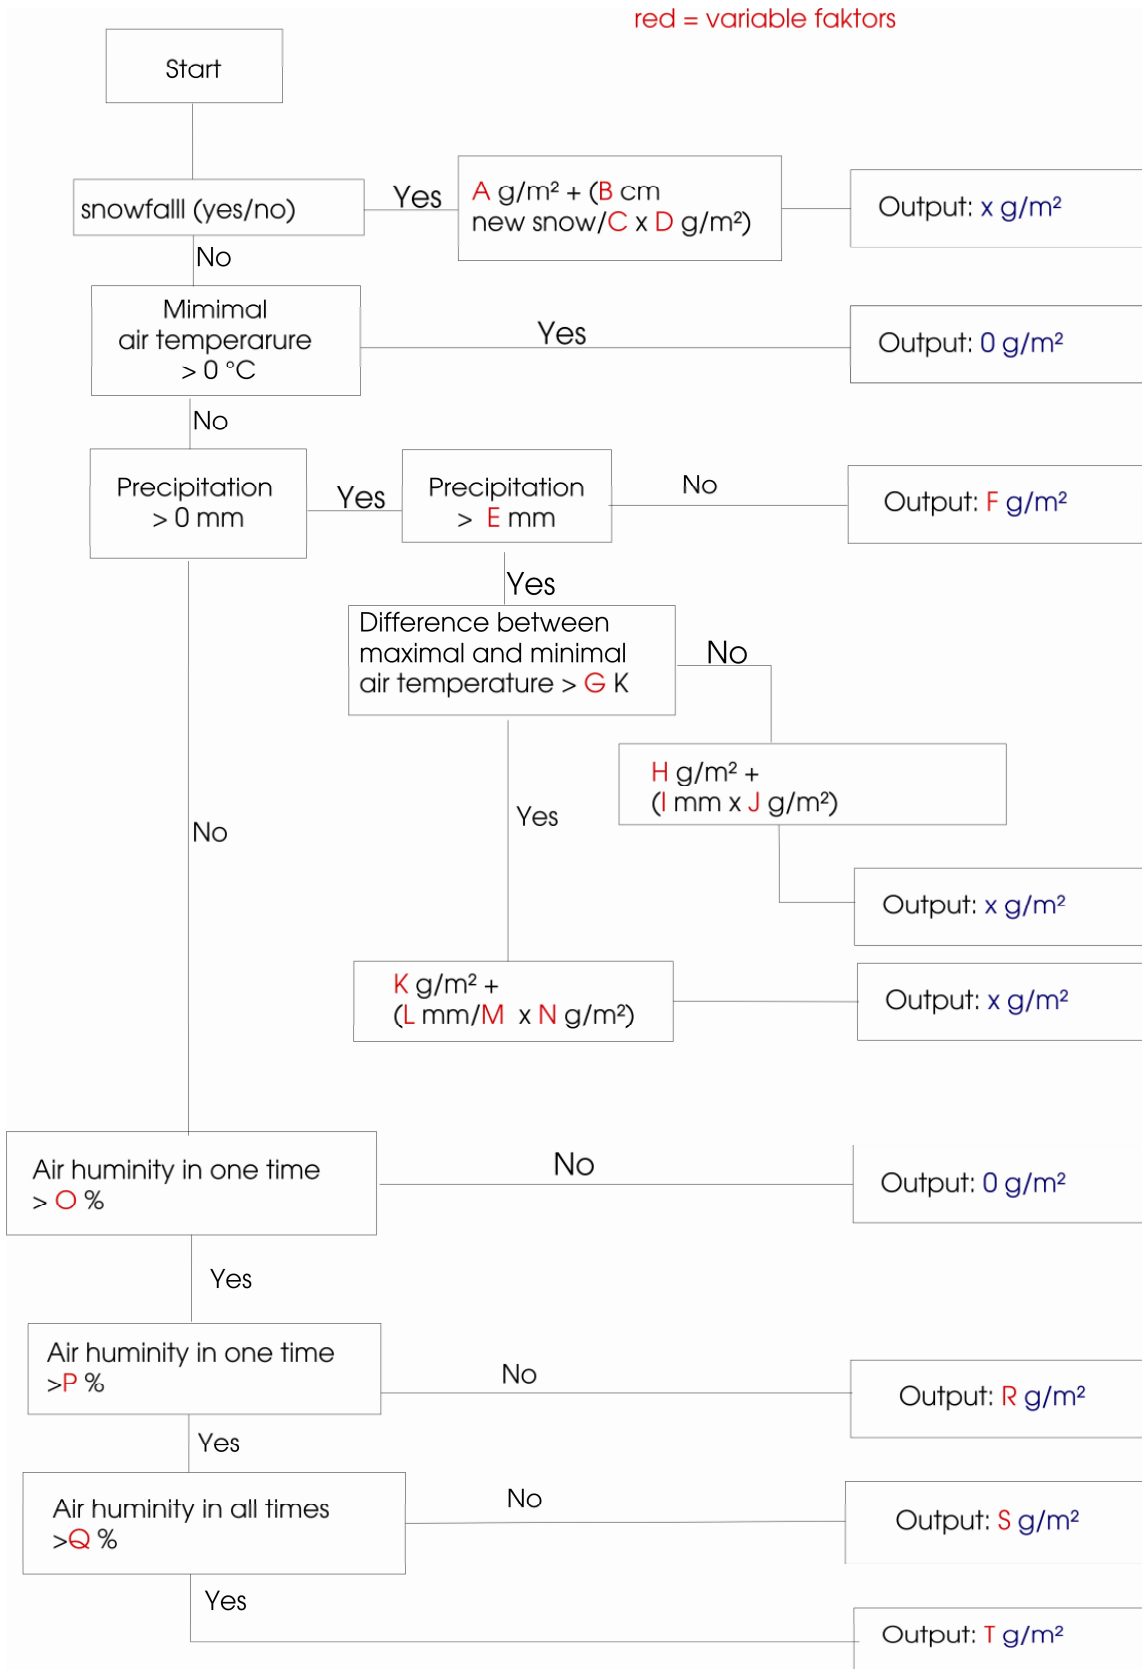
red = variable faktors

Start

snowfalll (yes/no)

Yes

A g/m² + (B cm new snow/C x D g/m²)

Output: x g/m²

No

Mimimal air temperarure > 0 °C

Yes

Output: 0 g/m²

No

Precipitation > 0 mm

Yes

Precipitation > E mm

No

Output: F g/m²

Yes

Difference between maximal and minimal air temperature > G K

No

H g/m² + (I mm x J g/m²)

Output: x g/m²

No

Yes

K g/m² + (L mm/M x N g/m²)

Output: x g/m²

Air huminity in one time > O %

No

Output: 0 g/m²

Yes

Air huminity in one time >P %

No

Output: R g/m²

Yes

Air huminity in all times >Q %

No

Output: S g/m²

Yes

Output: T g/m²